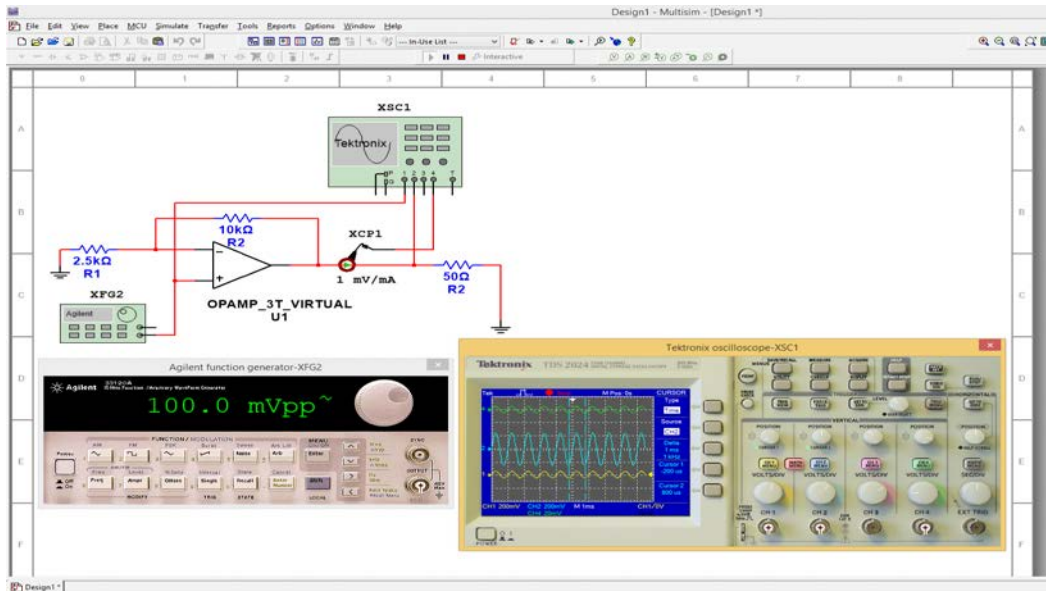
Design1 - Multisim - [Design1 *]

File Edit View Place MCU Simulate Transfer Tools Reports Options Window Help

--- In-Use List ---

Interactive

0 1 2 3 4 5 6 7 8

A B C D E F

XSC1

Tektronix

P G 1 2 3 4 T

10kΩ
R2

XCP1

2.5kΩ
R1

1 mV/mA

50Ω
R2

XFG2

Agilent

OPAMP_3T_VIRTUAL
U1

Agilent function generator-XFG2

Agilent 33120A

100.0 mVpp~

FUNCTION / MODULATION

MENU

Enter

SYNC

OUTPUT

Power

Freq Ampl Offset Single Recall

MODIFY TRIG STATE LOCAL

Tektronix oscilloscope-XSC1

Tektronix TDS 2024

CURSOR
Type
Time
Source
CH1
Delta
1 ms
1 kHz
Cursor 1
-200 us
Cursor 2
800 us

M Pos: 0s

CH1 200mV CH2 200mV M 1ms CH1 0V
CH4 20mV

POSITION

VERTICAL

VOLTS/DIV VOLTS/DIV VOLTS/DIV VOLTS/DIV SEC/DIV

CH 1 CH 2 CH 3 CH 4 EXT TRIG

POWER

Design1 *